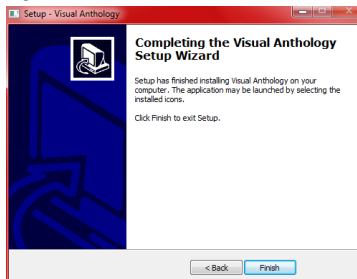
Setup - Visual Anthology

Completing the Visual Anthology Setup Wizard

Setup has finished installing Visual Anthology on your computer. The application may be launched by selecting the installed icons.

Click Finish to exit Setup.

< Back

Finish